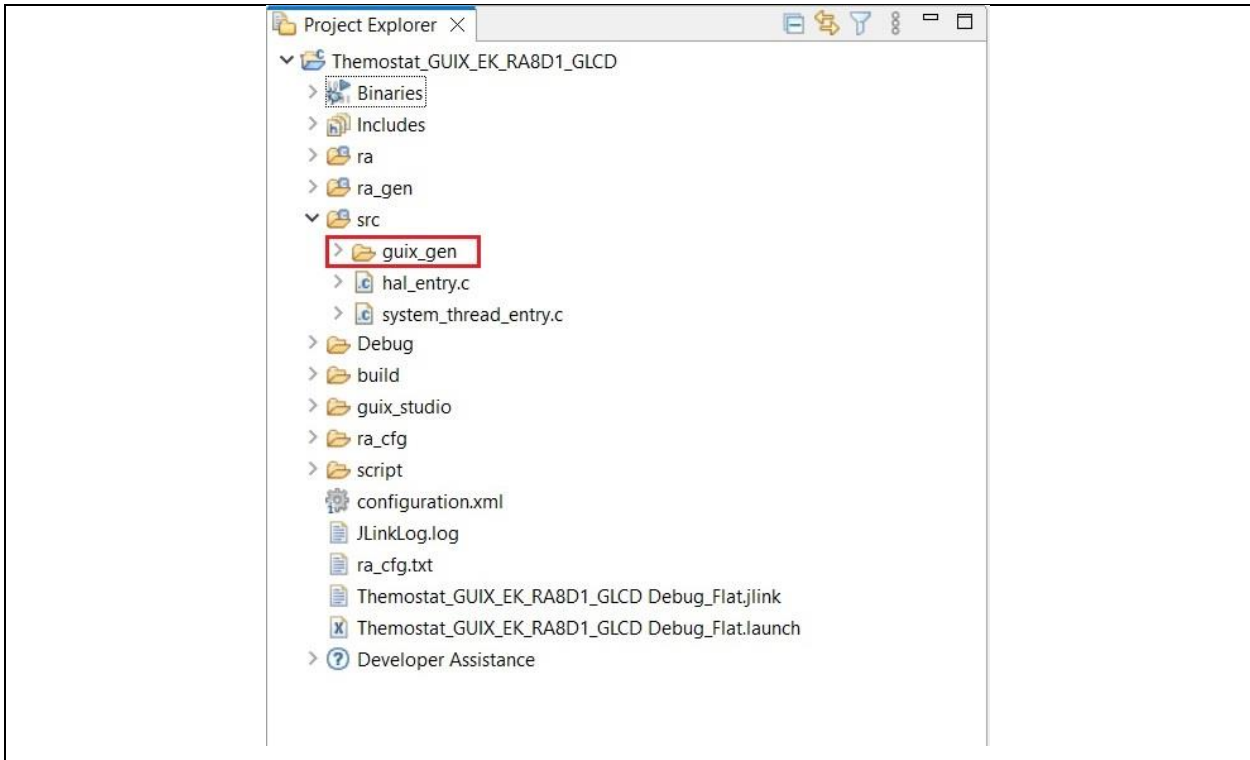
Project Explorer

Themostat_GUIX_EK_RA8D1_GLCD
Binaries
Includes
ra
ra_gen
src
guix_gen
hal_entry.c
system_thread_entry.c
Debug
build
guix_studio
ra_cfg
script
configuration.xml
JLinkLog.log
ra_cfg.txt
Themostat_GUIX_EK_RA8D1_GLCD Debug_Flat.jlink
Themostat_GUIX_EK_RA8D1_GLCD Debug_Flat.launch
Developer Assistance